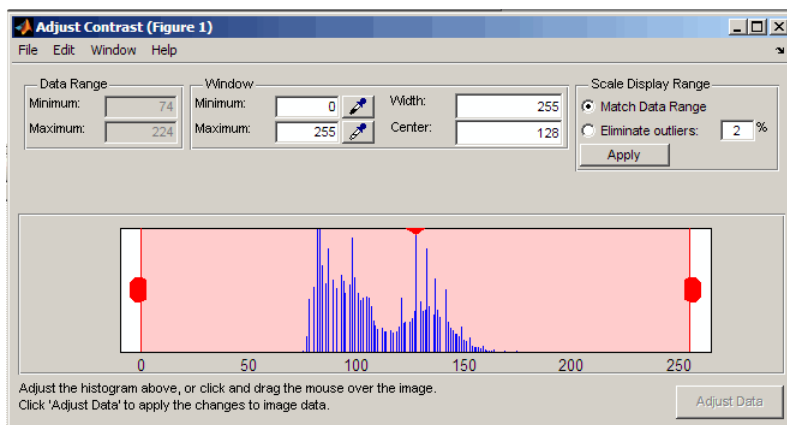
Adjust Contrast (Figure 1)

File Edit Window Help

Data Range
Minimum: 74
Maximum: 224

Window
Minimum: 0
Maximum: 255
Width: 255
Center: 128

Scale Display Range
Match Data Range
Eliminate outliers: 2 %
Apply

0 50 100 150 200 250

Adjust the histogram above, or click and drag the mouse over the image.
Click 'Adjust Data' to apply the changes to image data.

Adjust Data